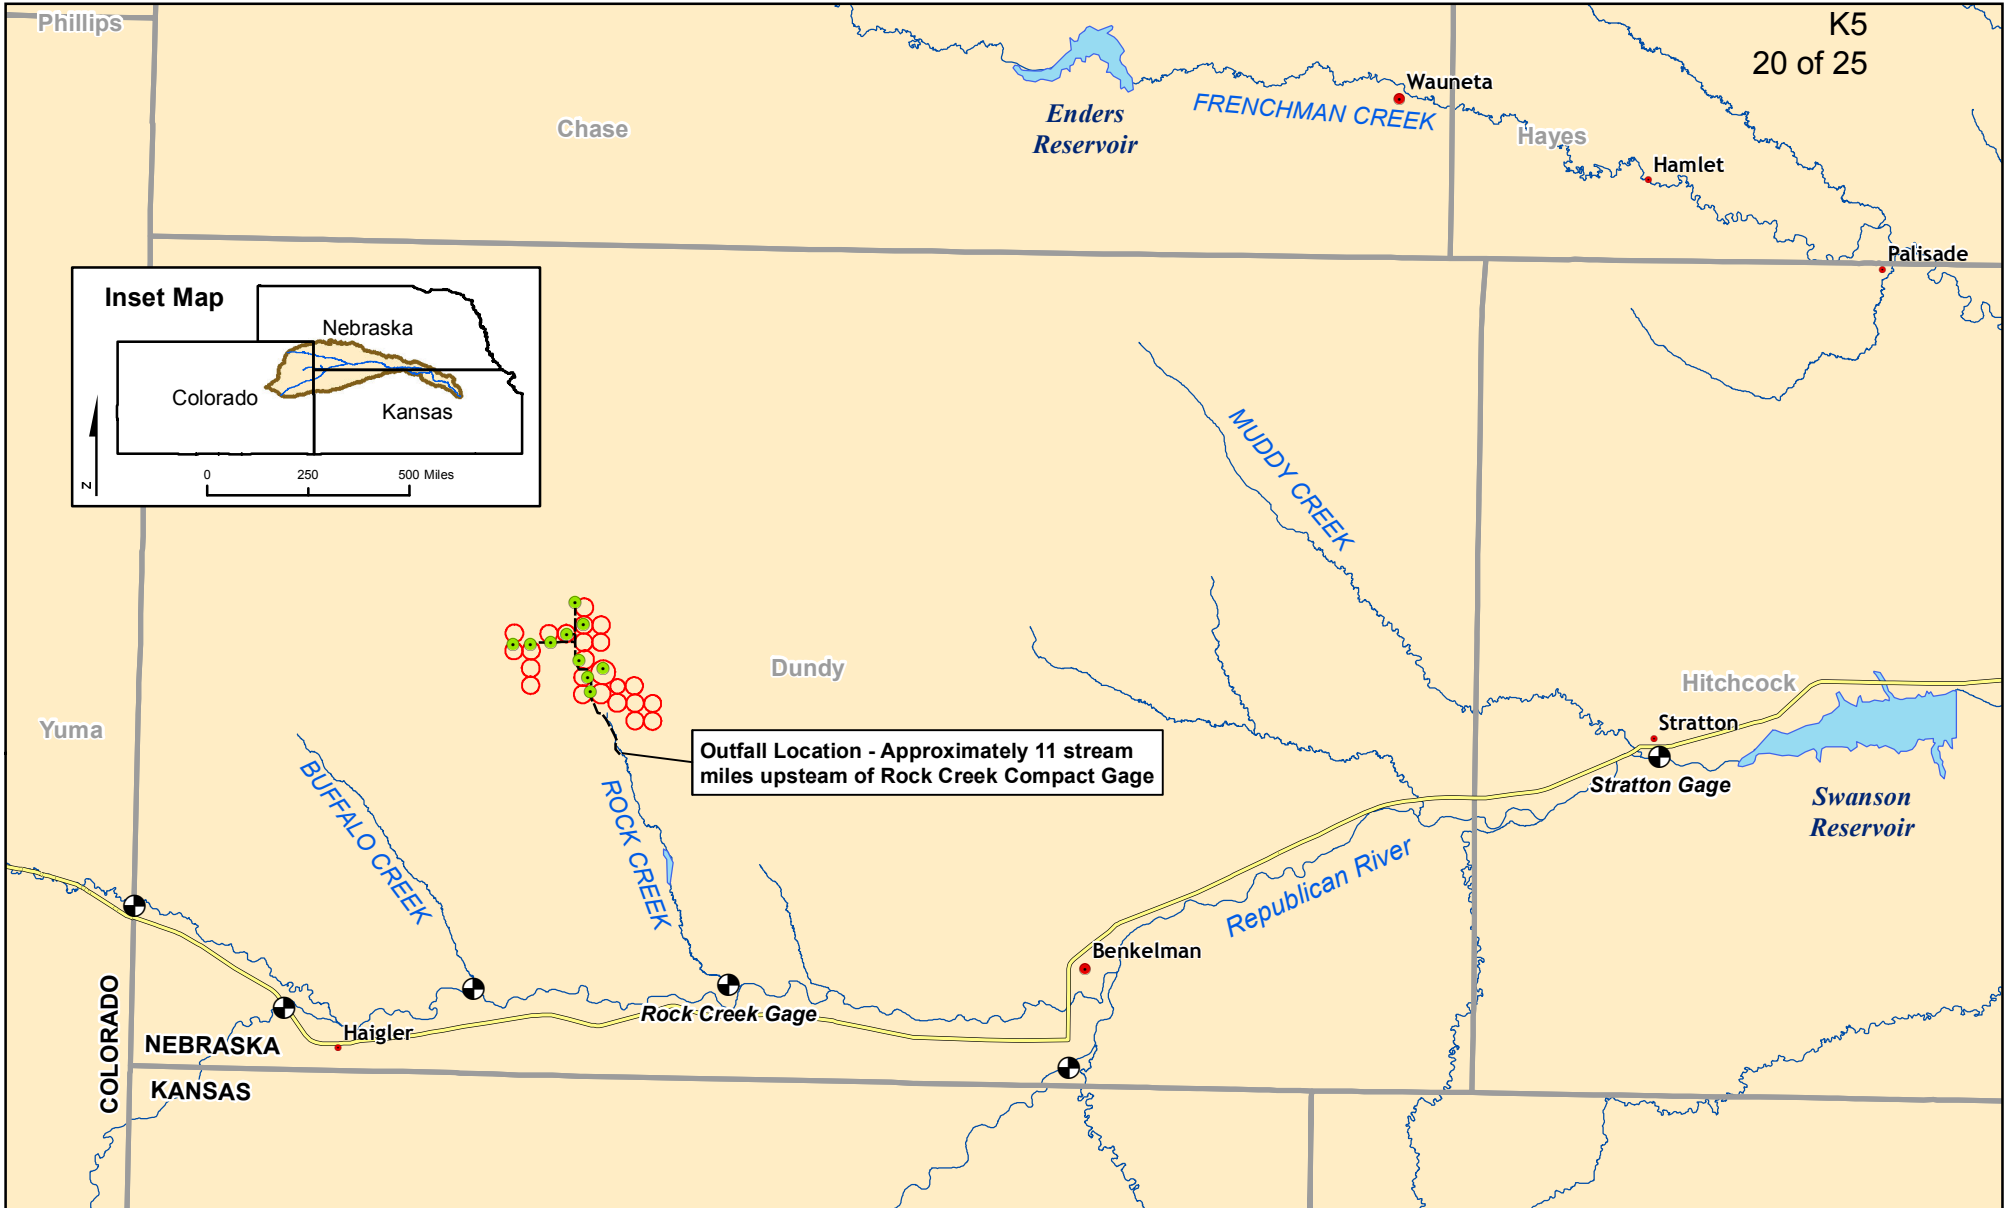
K5
20 of 25

Phillips

Chase

Enders Reservoir

FRENCHMAN CREEK

Wauneta

Hayes

Hamlet

Palisade

Inset Map

Nebraska

Colorado

Kansas

0

250

500 Miles

N

MUDDY CREEK

Dundy

Hitchcock

Stratton

Stratton Gage

Swanson Reservoir

Yuma

BUFFALO CREEK

ROCK CREEK

Outfall Location - Approximately 11 stream miles upsteam of Rock Creek Compact Gage

Republican River

Benkelman

Rock Creek Gage

Haigler

COLORADO

NEBRASKA

KANSAS